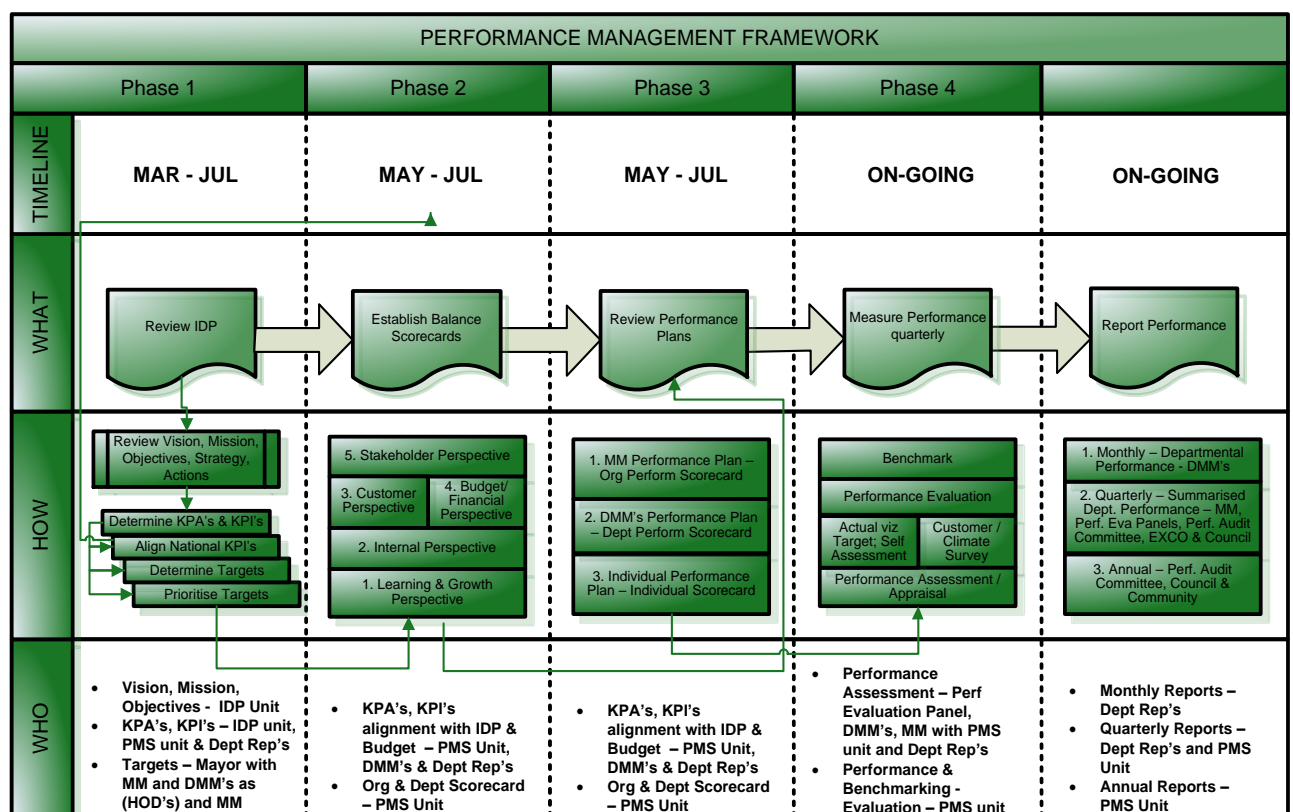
PERFORMANCE MANAGEMENT FRAMEWORK

| | Phase 1 | Phase 2 | Phase 3 | Phase 4 | |
|---|---|---|---|---|---|
| TIMELINE | MAR - JUL | MAY - JUL | MAY - JUL | ON-GOING | ON-GOING |
| WHAT | Review IDP | Establish Balance Scorecards | Review Performance Plans | Measure Performance quarterly | Report Performance |
| HOW | Review Vision, Mission, Objectives, Strategy, Actions; Determine KPA's & KPI's; Align National KPI's; Determine Targets; Prioritise Targets | 5. Stakeholder Perspective; 3. Customer Perspective; 4. Budget/ Financial Perspective; 2. Internal Perspective; 1. Learning & Growth Perspective | 1. MM Performance Plan – Org Perform Scorecard; 2. DMM's Performance Plan – Dept Perform Scorecard; 3. Individual Performance Plan – Individual Scorecard | Benchmark; Performance Evaluation; Actual viz Target; Self Assessment; Customer / Climate Survey; Performance Assessment / Appraisal | 1. Monthly – Departmental Performance - DMM's; 2. Quarterly – Summarised Dept. Performance – MM, Perf. Eva Panels, Perf. Audit Committee, EXCO & Council; 3. Annual – Perf. Audit Committee, Council & Community |
| WHO | • Vision, Mission, Objectives - IDP Unit • KPA's, KPI's – IDP unit, PMS unit & Dept Rep's • Targets – Mayor with MM and DMM's as (HOD's) and MM | • KPA's, KPI's alignment with IDP & Budget – PMS Unit, DMM's & Dept Rep's • Org & Dept Scorecard – PMS Unit | • KPA's, KPI's alignment with IDP & Budget – PMS Unit, DMM's & Dept Rep's • Org & Dept Scorecard – PMS Unit | • Performance Assessment – Perf Evaluation Panel, DMM's, MM with PMS unit and Dept Rep's • Performance & Benchmarking - Evaluation – PMS unit | • Monthly Reports – Dept Rep's • Quarterly Reports – Dept Rep's and PMS Unit • Annual Reports – PMS Unit |